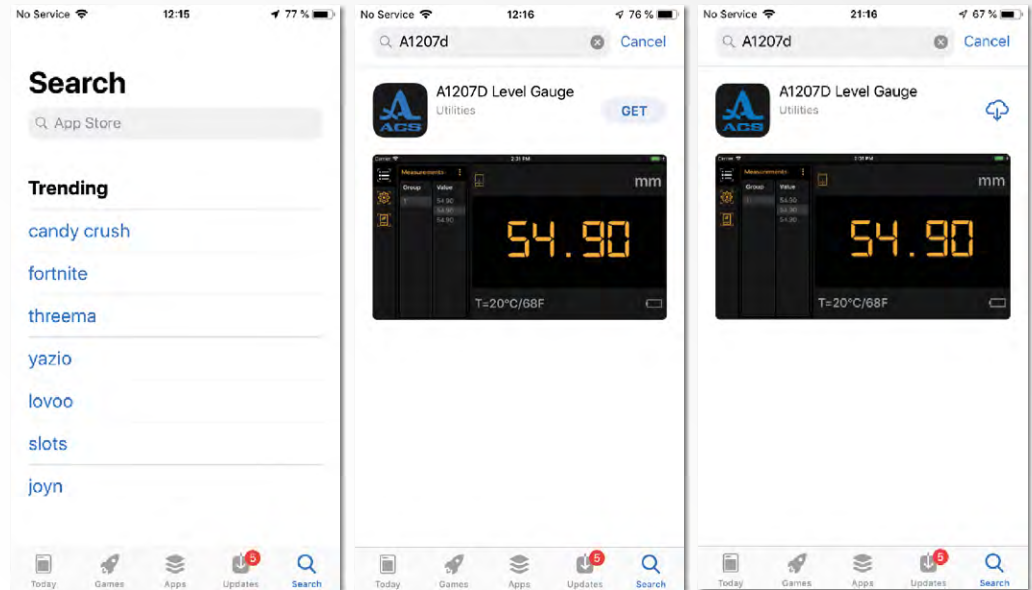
No Service 12:15 77 %

Search

App Store

Trending

candy crush

fortnite

threema

yazio

lovoo

slots

joyn

Today Games Apps 5 Updates Search

No Service 12:16 76 %

A1207d Cancel

A1207D Level Gauge
Utilities
GET

Measurements
Group Value
1 54.90 54.90 54.90

mm

54.90

T=20°C/68F

Today Games Apps 5 Updates Search

No Service 21:16 67 %

A1207d Cancel

A1207D Level Gauge
Utilities

Measurements
Group Value
1 54.50 54.90 54.90

mm

54.90

T=20°C/68F

Today Games Apps 5 Updates Search